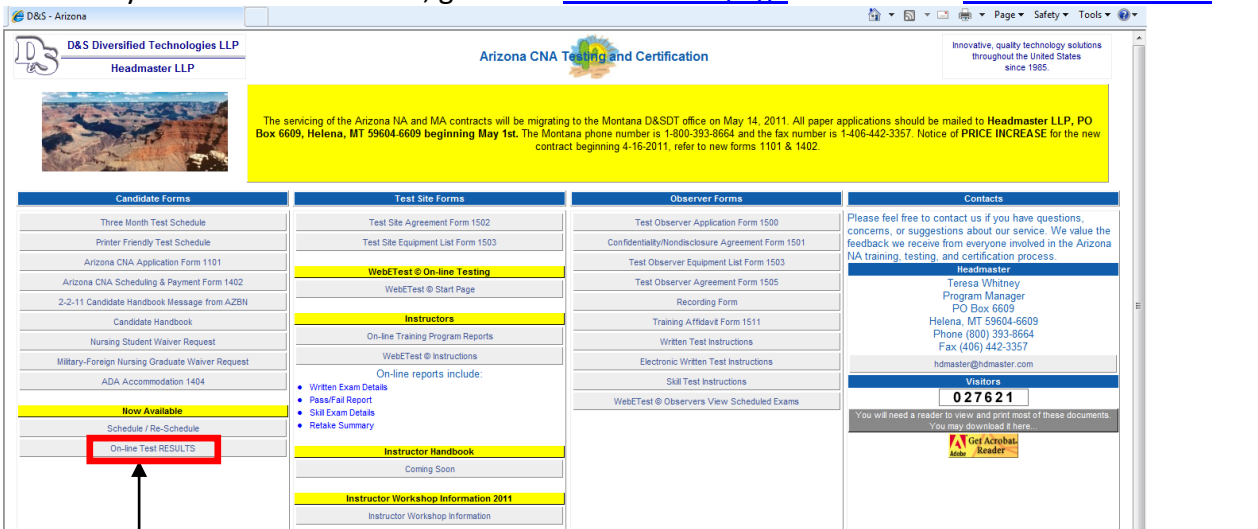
D&S - Arizona

Page ▾ Safety ▾ Tools ▾

D&S Diversified Technologies LLP
Headmaster LLP

Arizona CNA Testing and Certification

Innovative, quality technology solutions throughout the United States since 1985.

The servicing of the Arizona NA and MA contracts will be migrating to the Montana D&SDT office on May 14, 2011. All paper applications should be mailed to **Headmaster LLP, PO Box 6609, Helena, MT 59604-6609 beginning May 1st.** The Montana phone number is 1-800-393-8664 and the fax number is 1-406-442-3357. Notice of **PRICE INCREASE** for the new contract beginning 4-16-2011, refer to new forms 1101 & 1402.

Candidate Forms
Three Month Test Schedule
Printer Friendly Test Schedule
Arizona CNA Application Form 1101
Arizona CNA Scheduling & Payment Form 1402
2-2-11 Candidate Handbook Message from AZBN
Candidate Handbook
Nursing Student Waiver Request
Military-Foreign Nursing Graduate Waiver Request
ADA Accommodation 1404
Now Available
Schedule / Re-Schedule
On-line Test RESULTS

Test Site Forms
Test Site Agreement Form 1502
Test Site Equipment List Form 1503
WebETest © On-line Testing
WebETest © Start Page
Instructors
On-line Training Program Reports
WebETest © Instructions
On-line reports include:
• Written Exam Details
• Pass/Fail Report
• Skill Exam Details
• Retake Summary
Instructor Handbook
Coming Soon
Instructor Workshop Information 2011
Instructor Workshop Information

Observer Forms
Test Observer Application Form 1500
Confidentiality/Nondisclosure Agreement Form 1501
Test Observer Equipment List Form 1503
Test Observer Agreement Form 1505
Recording Form
Training Affidavit Form 1511
Written Test Instructions
Electronic Written Test Instructions
Skill Test Instructions
WebETest © Observers View Scheduled Exams

Contacts
Please feel free to contact us if you have questions, concerns, or suggestions about our service. We value the feedback we receive from everyone involved in the Arizona NA training, testing, and certification process.
Headmaster
Teresa Whitney
Program Manager
PO Box 6609
Helena, MT 59604-6609
Phone (800) 393-8664
Fax (406) 442-3357
hdmaster@hdmaster.com
Visitors
027621
You will need a reader to view and print most of these documents. You may download it here...
Get Acrobat Reader